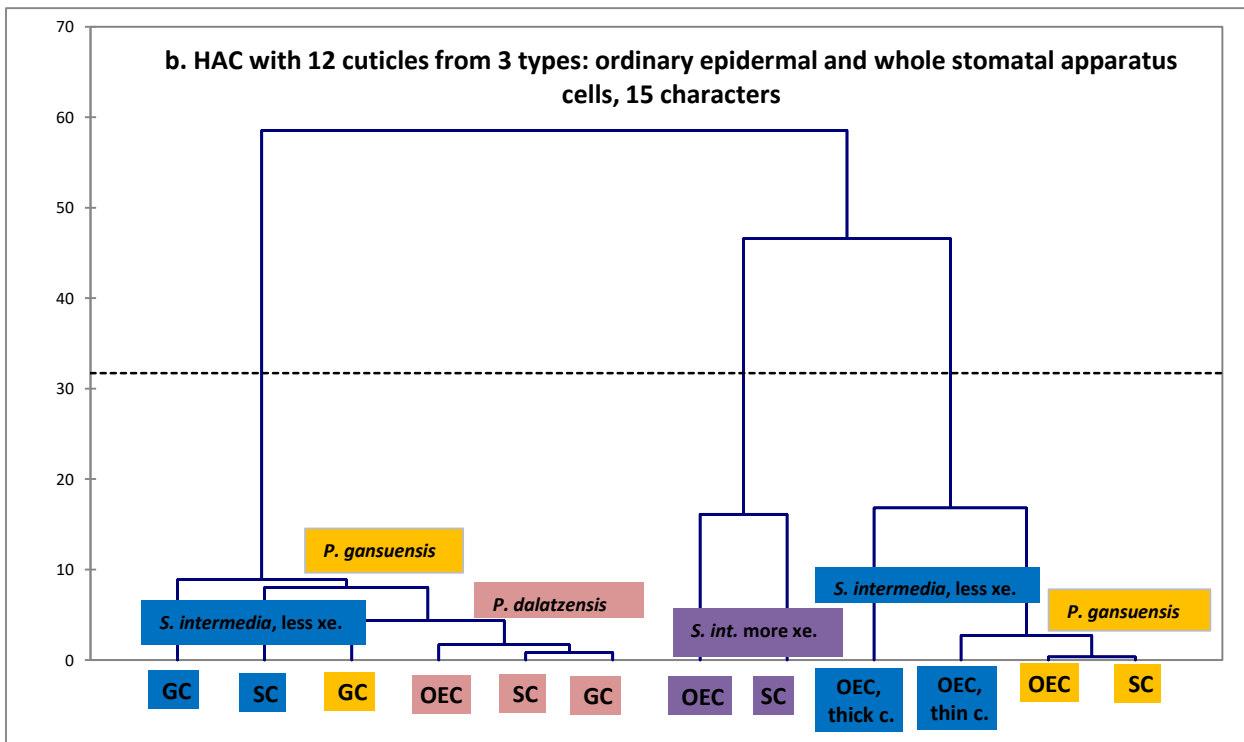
b. HAC with 12 cuticles from 3 types: ordinary epidermal and whole stomatal apparatus cells, 15 characters

70
60
50
40
30
20
10
0

P. gansuensis
P. dalatzensis
S. intermedia, less xe.
S. int. more xe.
S. intermedia, less xe.
P. gansuensis

GC
SC
GC
OEC
SC
GC
OEC
SC
OEC, thick c.
OEC, thin c.
OEC
SC